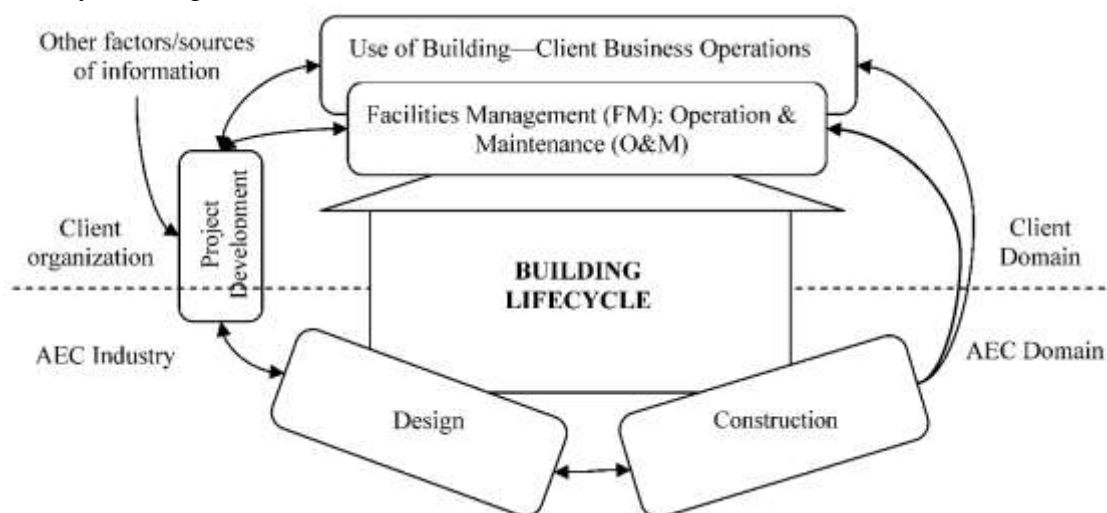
Other factors/sources of information

Use of Building—Client Business Operations

Facilities Management (FM): Operation & Maintenance (O&M)

Project Development

Client organization

Client Domain

BUILDING LIFECYCLE

AEC Industry

AEC Domain

Design

Construction